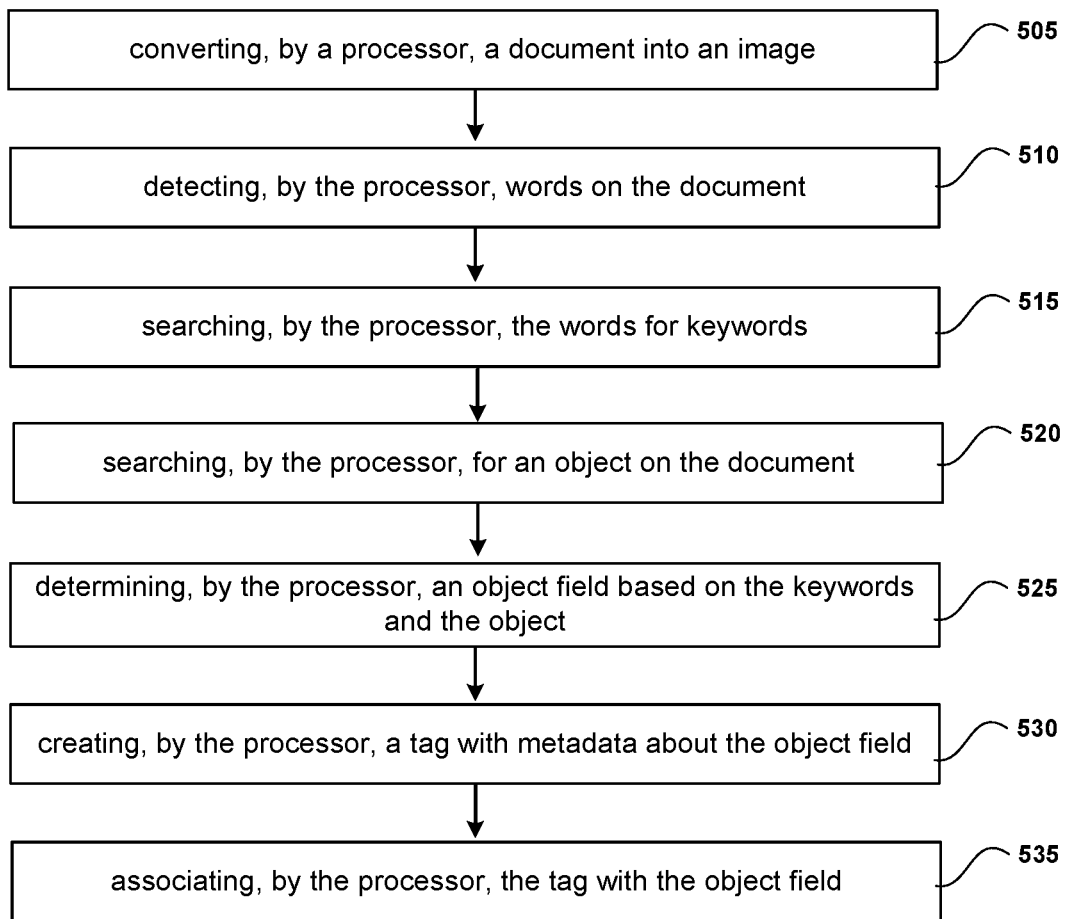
converting, by a processor, a document into an image

505

detecting, by the processor, words on the document

510

searching, by the processor, the words for keywords

515

searching, by the processor, for an object on the document

520

determining, by the processor, an object field based on the keywords and the object

525

creating, by the processor, a tag with metadata about the object field

530

associating, by the processor, the tag with the object field

535